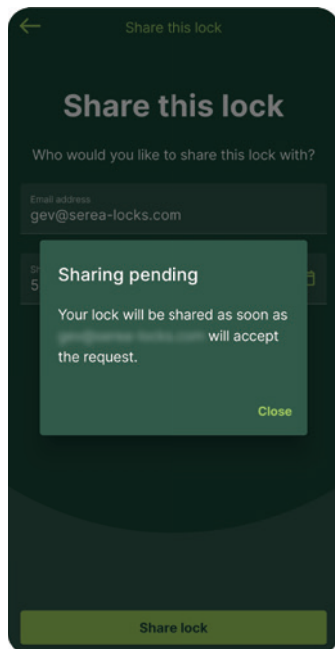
Share this lock

Share this lock

Who would you like to share this lock with?

Email address
gev@serea-locks.com

St
5

Sharing pending

Your lock will be shared as soon as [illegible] will accept the request.

Close

Share lock